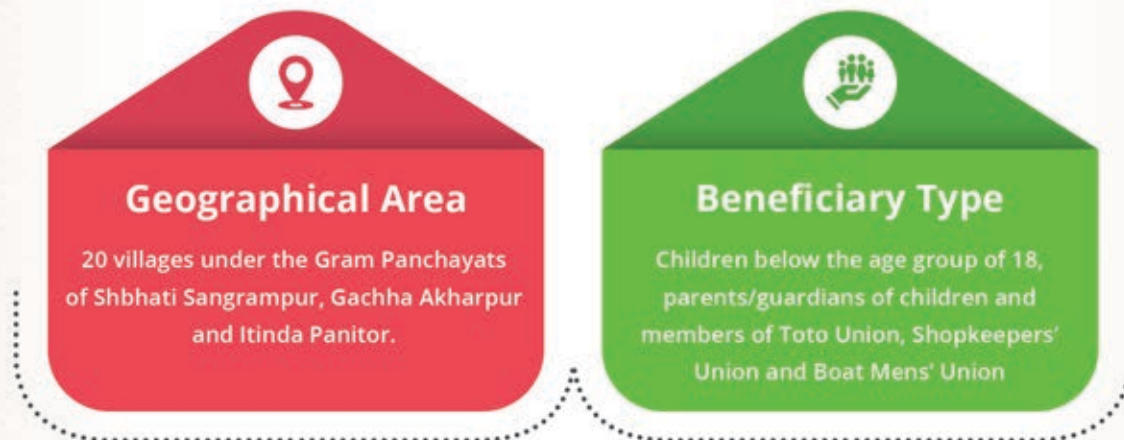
Geographical Area

20 villages under the Gram Panchayats of Shbhati Sangrampur, Gachha Akharpur and Itinda Panitor.

Beneficiary Type

Children below the age group of 18, parents/guardians of children and members of Toto Union, Shopkeepers' Union and Boat Mens' Union